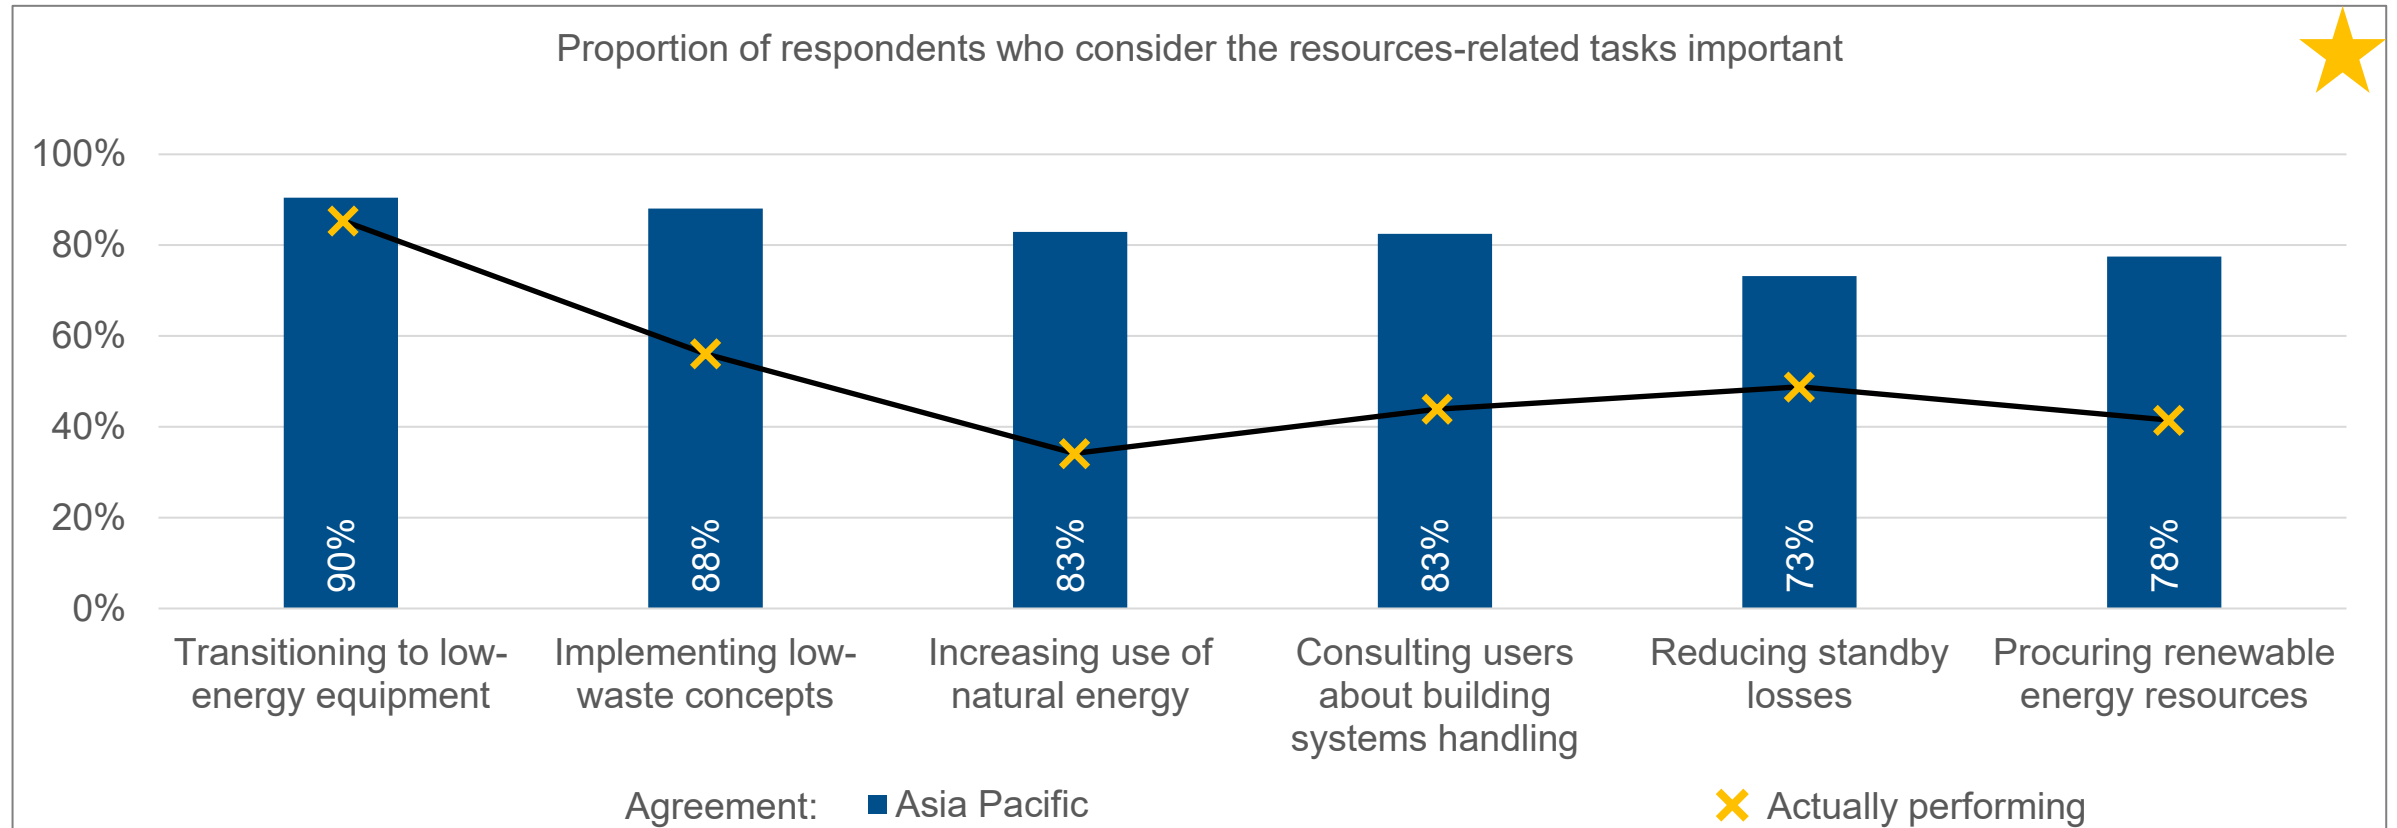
Proportion of respondents who consider the resources-related tasks important

100%
80%
60%
40%
20%
0%

90%
88%
83%
83%
73%
78%

Transitioning to low-energy equipment
Implementing low-waste concepts
Increasing use of natural energy
Consulting users about building systems handling
Reducing standby losses
Procuring renewable energy resources

Agreement: Asia Pacific
Actually performing